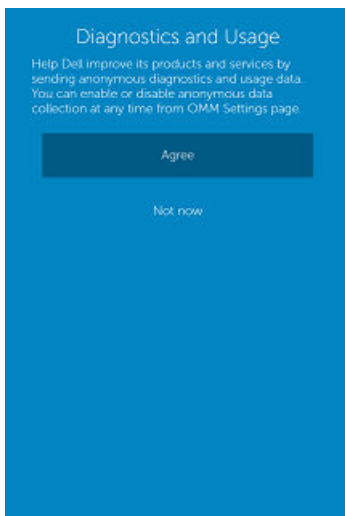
Diagnostics and Usage

Help Dell improve its products and services by sending anonymous diagnostics and usage data. You can enable or disable anonymous data collection at any time from OMM Settings page.

Agree

Not now